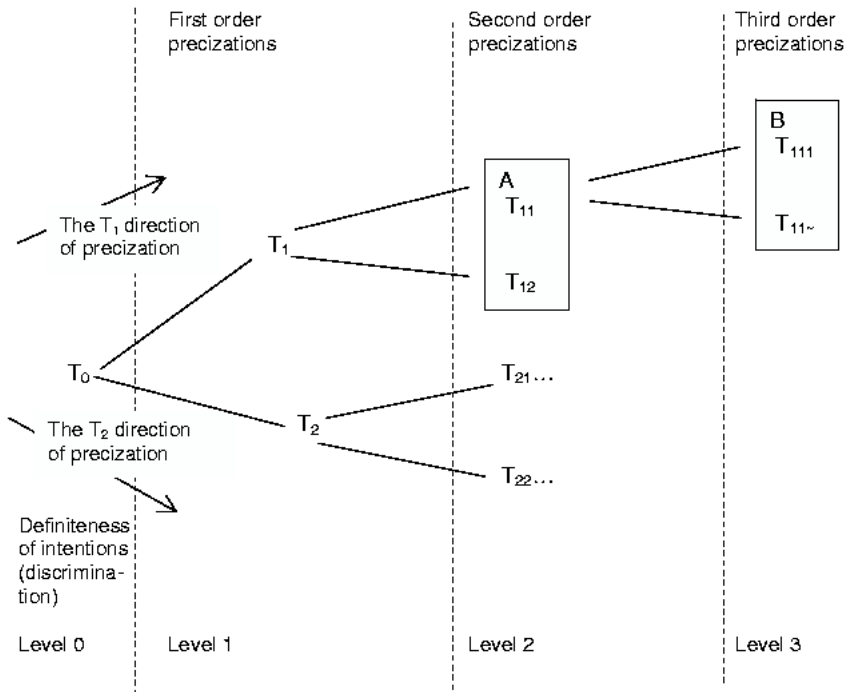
First order precizations

Second order precizations

Third order precizations

B
$T_{111}$

$T_{11\sim}$

A
$T_{11}$

$T_{12}$

The $T_1$ direction of precization

$T_1$

$T_0$

$T_{21}$…

$T_2$

The $T_2$ direction of precization

$T_{22}$…

Definiteness of intentions (discrimination)

Level 0

Level 1

Level 2

Level 3